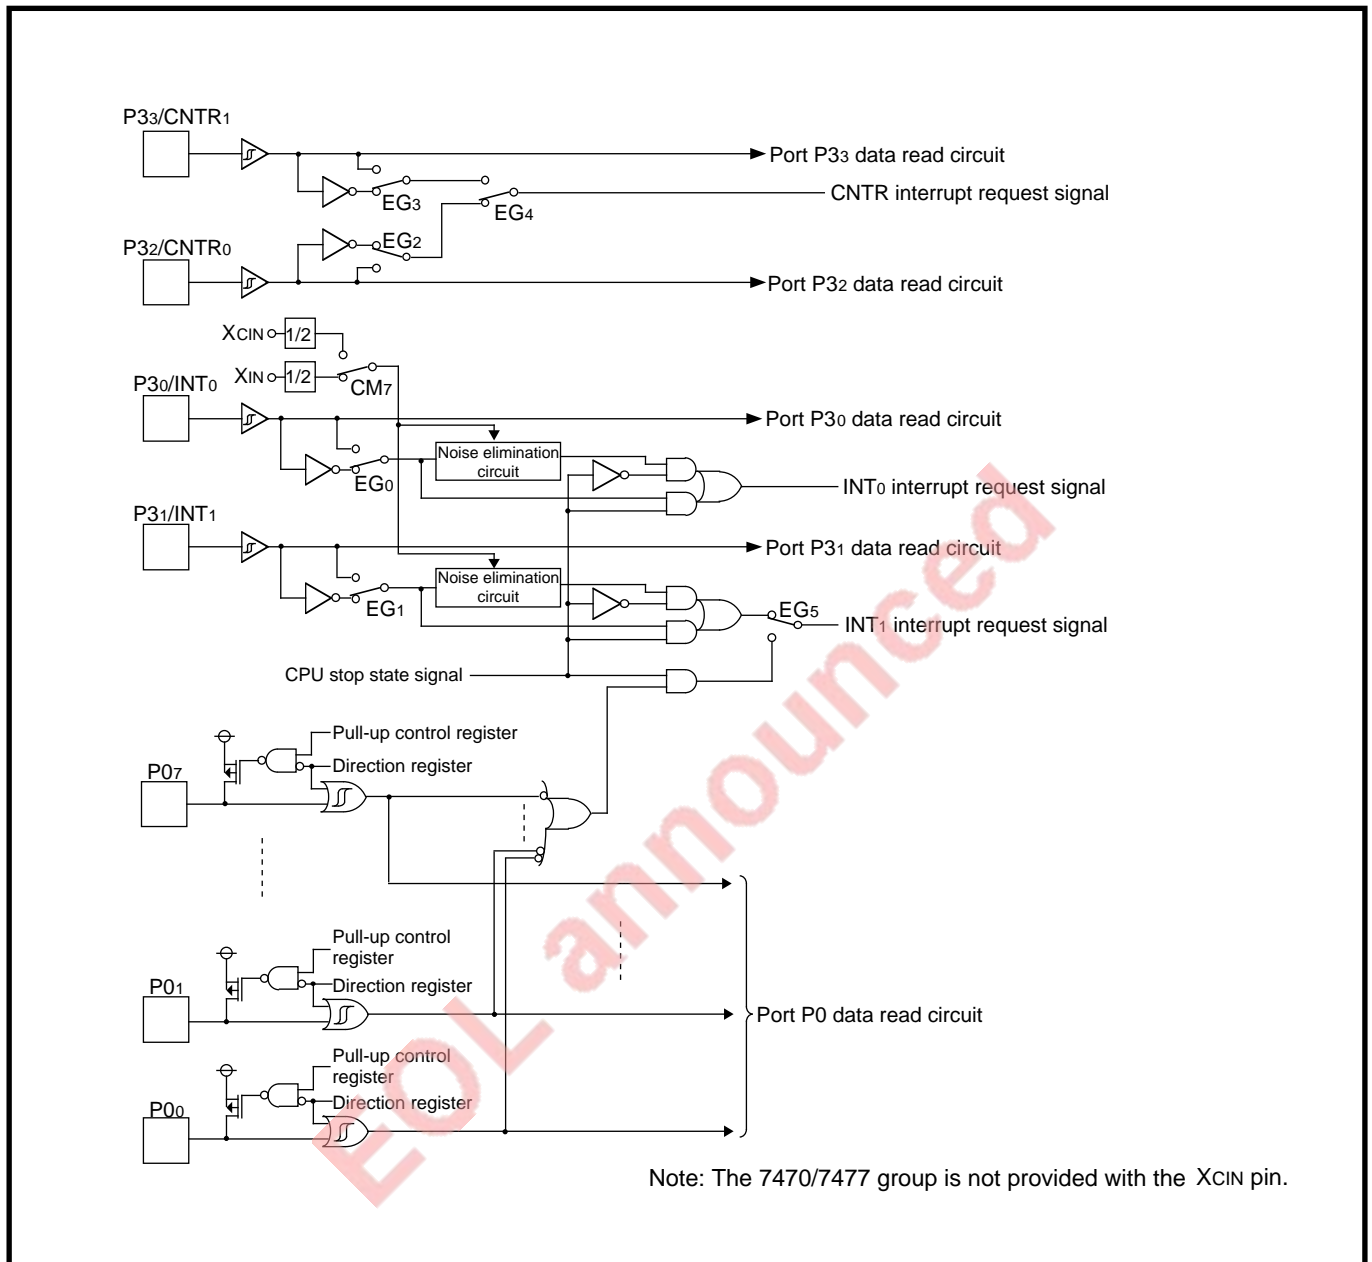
P3$_3$/CNTR$_1$

Port P3$_3$ data read circuit

EG$_3$

EG$_4$

CNTR interrupt request signal

P3$_2$/CNTR$_0$

EG$_2$

Port P3$_2$ data read circuit

X$_{CIN}$

1/2

X$_{IN}$

1/2

CM$_7$

P3$_0$/INT$_0$

Port P3$_0$ data read circuit

Noise elimination circuit

EG$_0$

INT$_0$ interrupt request signal

P3$_1$/INT$_1$

Port P3$_1$ data read circuit

Noise elimination circuit

EG$_1$

EG$_5$

INT$_1$ interrupt request signal

CPU stop state signal

Pull-up control register

Direction register

P0$_7$

Pull-up control register

Direction register

P0$_1$

Port P0 data read circuit

Pull-up control register

Direction register

P0$_0$

Note: The 7470/7477 group is not provided with the X$_{CIN}$ pin.

EOL announced